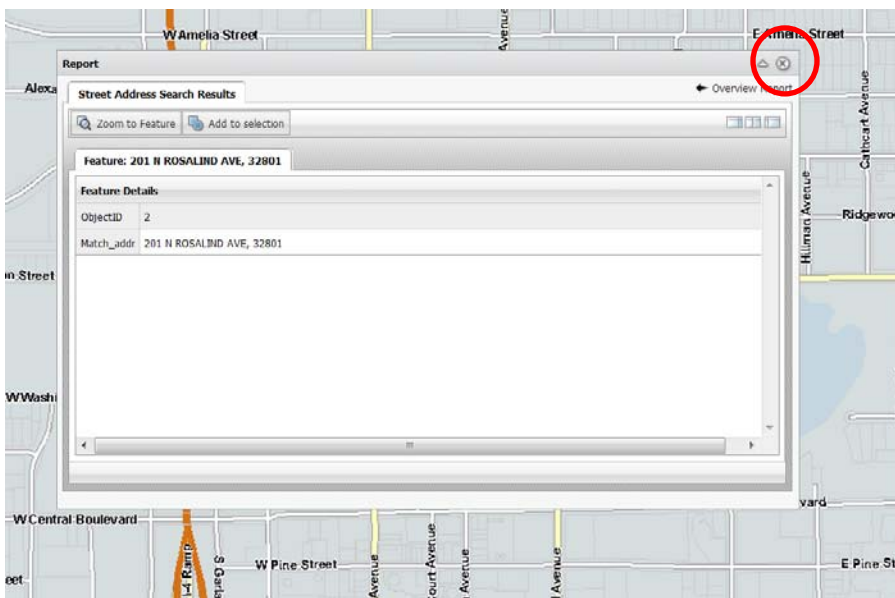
W Amelia Street

Avenue

E Amelia Street

Report

Alexa

Street Address Search Results

Overview Report

Zoom to Feature

Add to selection

Cathcart Avenue

Feature: 201 N ROSALIND AVE, 32801

Feature Details

Hillman Avenue

Ridgewo

ObjectID | 2

Match_addr | 201 N ROSALIND AVE, 32801

on Street

W Washi

vard

W Central Boulevard

I-4 Ramp

S Garl

W Pine Street

Avenue

Court Avenue

Avenue

Avenue

E Pine St

eet